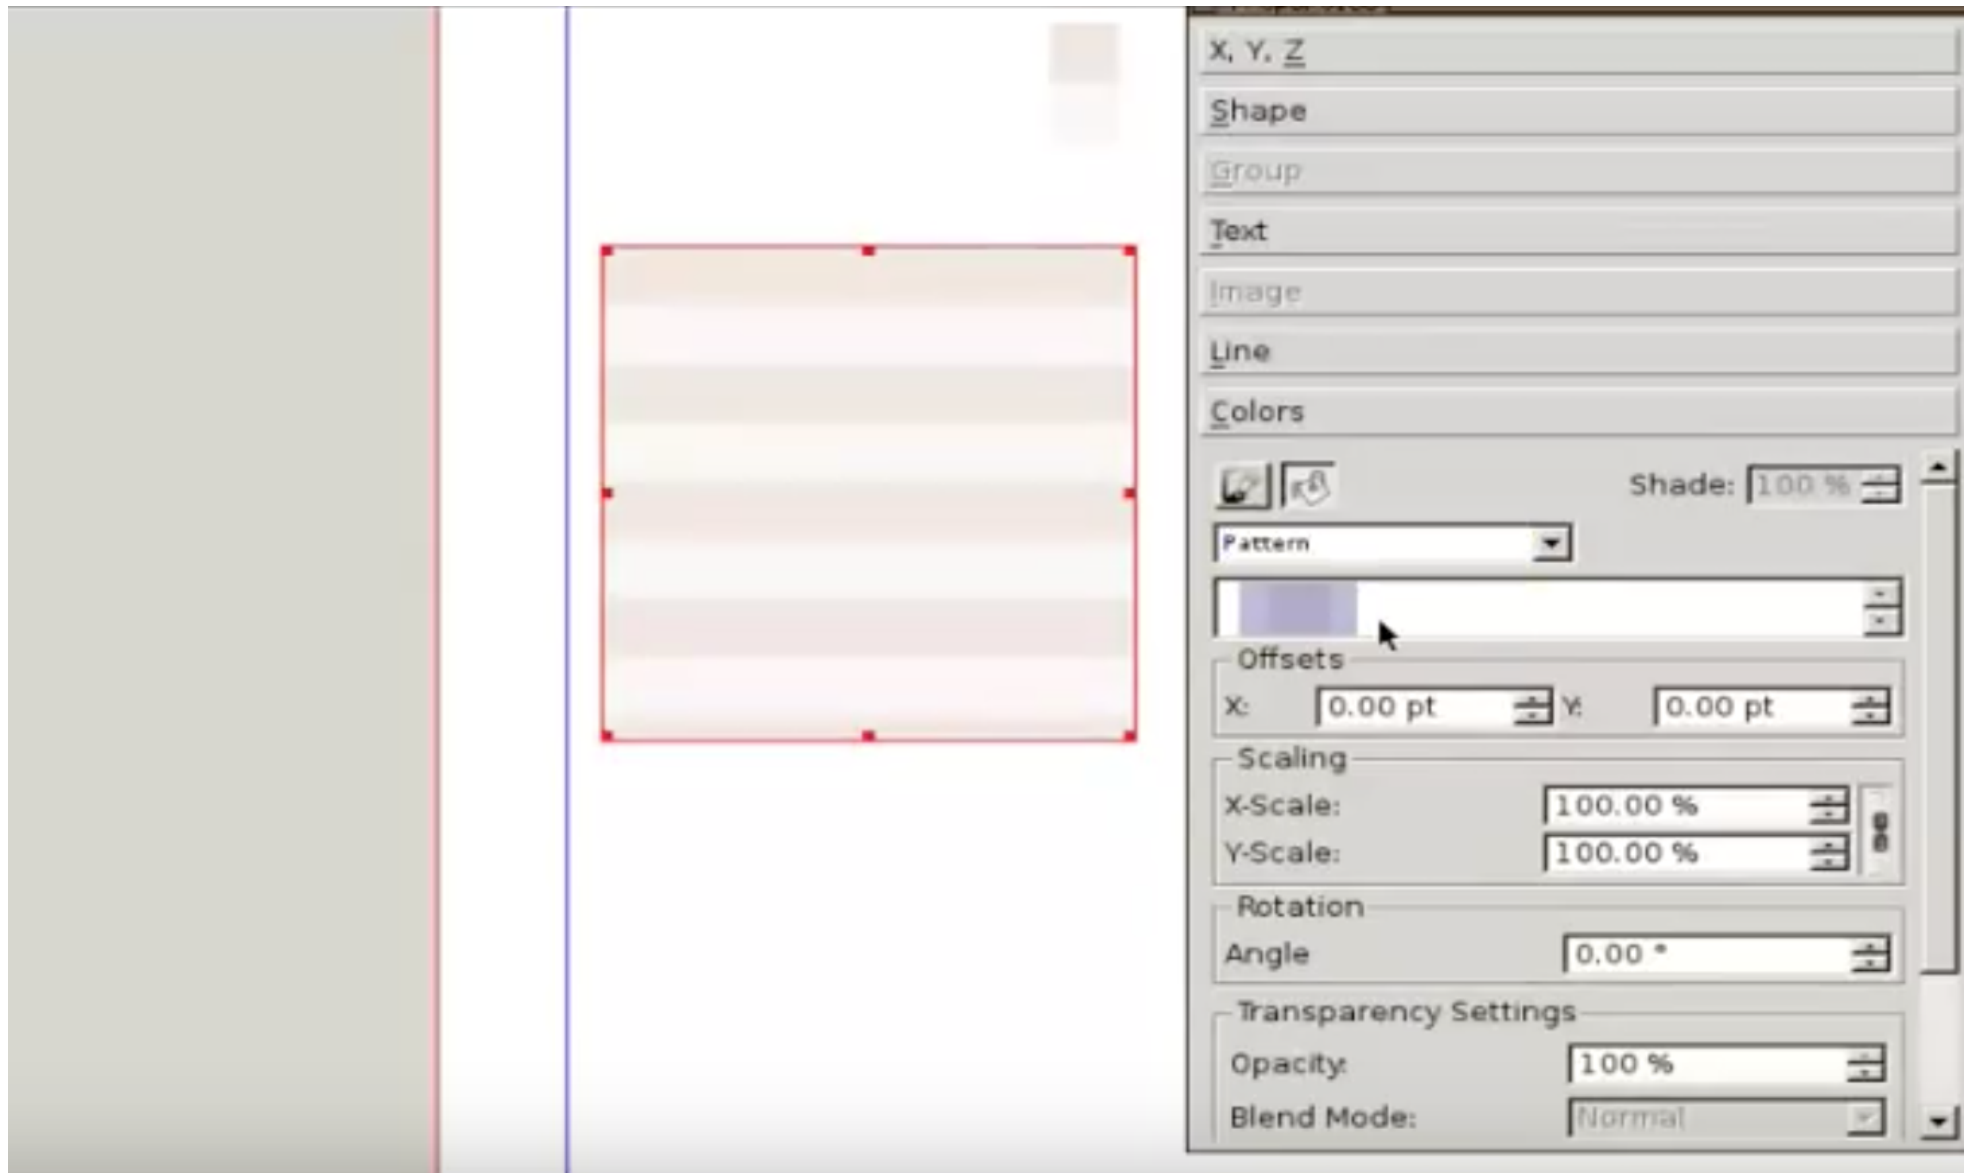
X, Y, Z

Shape

Group

Text

Image

Line

Colors

Shade: 100 %

Pattern

Offsets

X: 0.00 pt Y: 0.00 pt

Scaling

X-Scale: 100.00 %

Y-Scale: 100.00 %

Rotation

Angle 0.00 °

Transparency Settings

Opacity: 100 %

Blend Mode: Normal